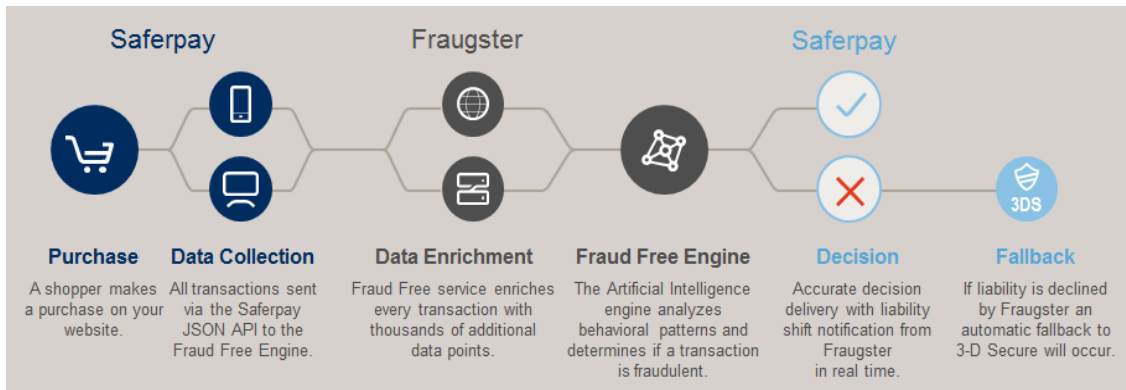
Saferpay

Fraugster

Saferpay

3DS

Purchase
A shopper makes a purchase on your website.

Data Collection
All transactions sent via the Saferpay JSON API to the Fraud Free Engine.

Data Enrichment
Fraud Free service enriches every transaction with thousands of additional data points.

Fraud Free Engine
The Artificial Intelligence engine analyzes behavioral patterns and determines if a transaction is fraudulent.

Decision
Accurate decision delivery with liability shift notification from Fraugster in real time.

Fallback
If liability is declined by Fraugster an automatic fallback to 3-D Secure will occur.